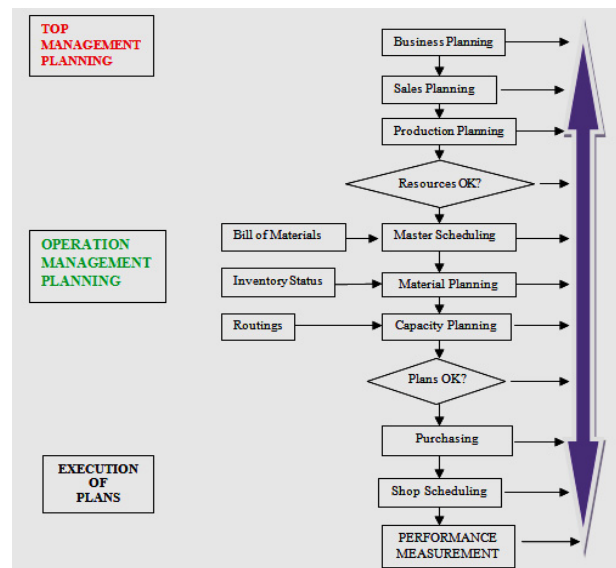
TOP MANAGEMENT PLANNING

Business Planning

Sales Planning

Production Planning

Resources OK?

OPERATION MANAGEMENT PLANNING

Bill of Materials

Master Scheduling

Inventory Status

Material Planning

Routings

Capacity Planning

Plans OK?

Purchasing

EXECUTION OF PLANS

Shop Scheduling

PERFORMANCE MEASUREMENT